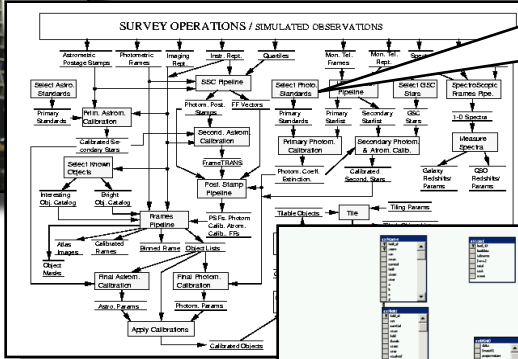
SURVEY OPERATIONS / SIMULATED OBSERVATIONS

Astrometric Postage Stamps
Photometric Frames
Imaging Rept.
Instr. Rept.
Quartiles
Mon. Tel. Frames
Mon. Tel. Rept.
Spect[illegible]

Select Astro. Standards
SSC Pipeline
Select Photo. Standards
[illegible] Pipeline
Select GSC Stars
Spectroscopic Frames Pipe.

Primary Standards
Prim. Astrom. Calibration
Photom. Post. Stamps
FF Vectors
Primary Standards
Secondary Starlist
Secondary Starlist
GSC Stars
1-D Spectra

Calibrated Secondary Stars
Second. Astrom. Calibration
Primary Photom. Calibration
Secondary Photom. & Astrom. Calib.
Measure Spectra

Select Known Objects
FrameTRANS
Photom. Coeff. Extinction.
Calibrated Second. Stars
Galaxy Redshifts/ Params
QSO Redshifts/ Params

Interesting Obj. Catalog
Bright Obj. Catalog
Post. Stamp Pipeline

Frames Pipeline
PSFs, Photom Calib, Atrom. Calib., FFs
Tilable Objects
Tile
Tiling Params

Atlas Images
Calibrated Frames
Binned Frame
Object Lists
Object Masks

Final Astrom. Calibration
Final Photom. Calibration
Astro. Params
Photom. Params
Apply Calibrations
Calibrated Objects